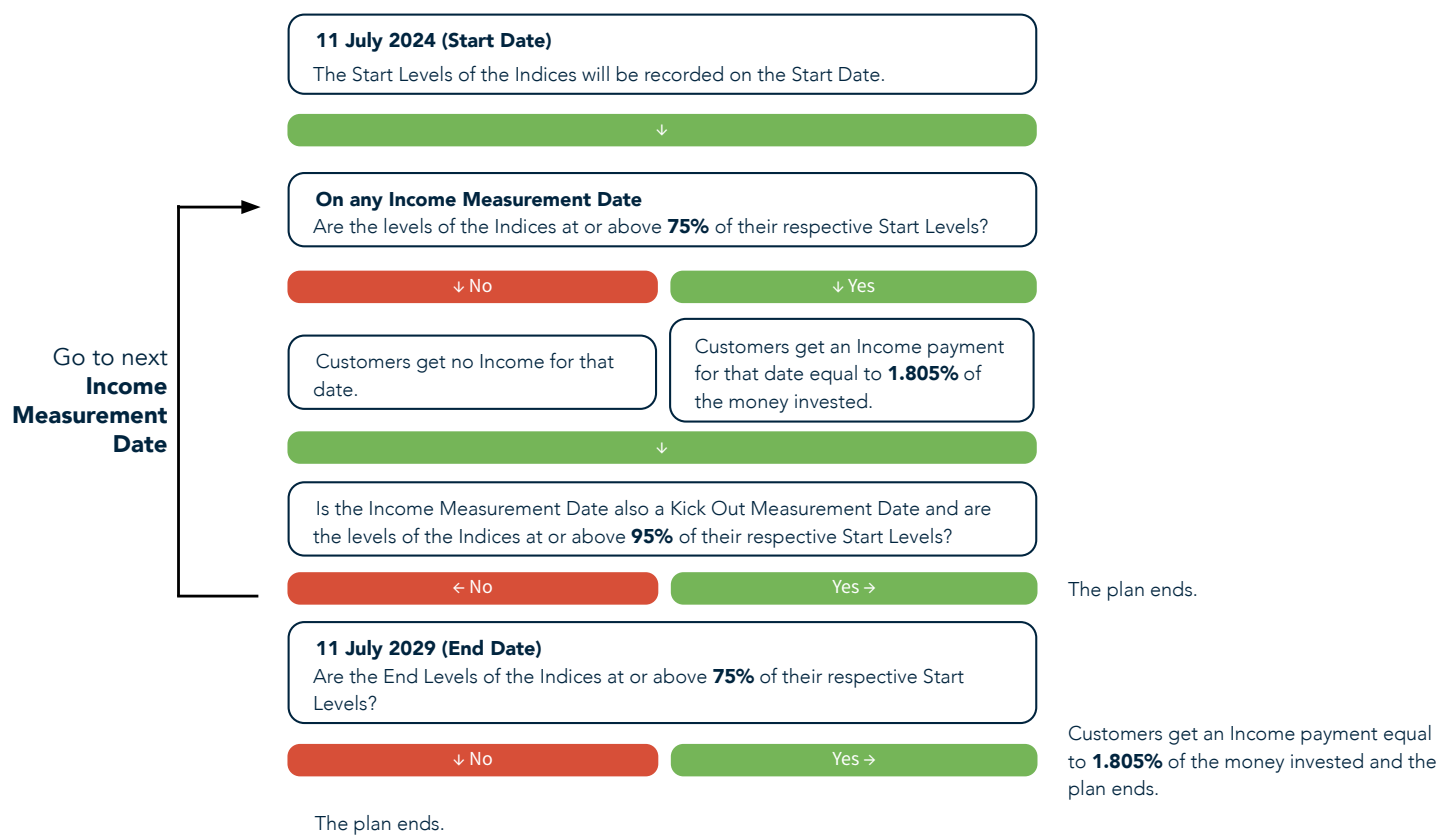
**11 July 2024 (Start Date)**
The Start Levels of the Indices will be recorded on the Start Date.

↓

Go to next **Income Measurement Date**

**On any Income Measurement Date**
Are the levels of the Indices at or above **75%** of their respective Start Levels?

↓ No

↓ Yes

Customers get no Income for that date.

Customers get an Income payment for that date equal to **1.805%** of the money invested.

↓

Is the Income Measurement Date also a Kick Out Measurement Date and are the levels of the Indices at or above **95%** of their respective Start Levels?

← No

Yes →

The plan ends.

**11 July 2029 (End Date)**
Are the End Levels of the Indices at or above **75%** of their respective Start Levels?

↓ No

Yes →

Customers get an Income payment equal to **1.805%** of the money invested and the plan ends.

The plan ends.